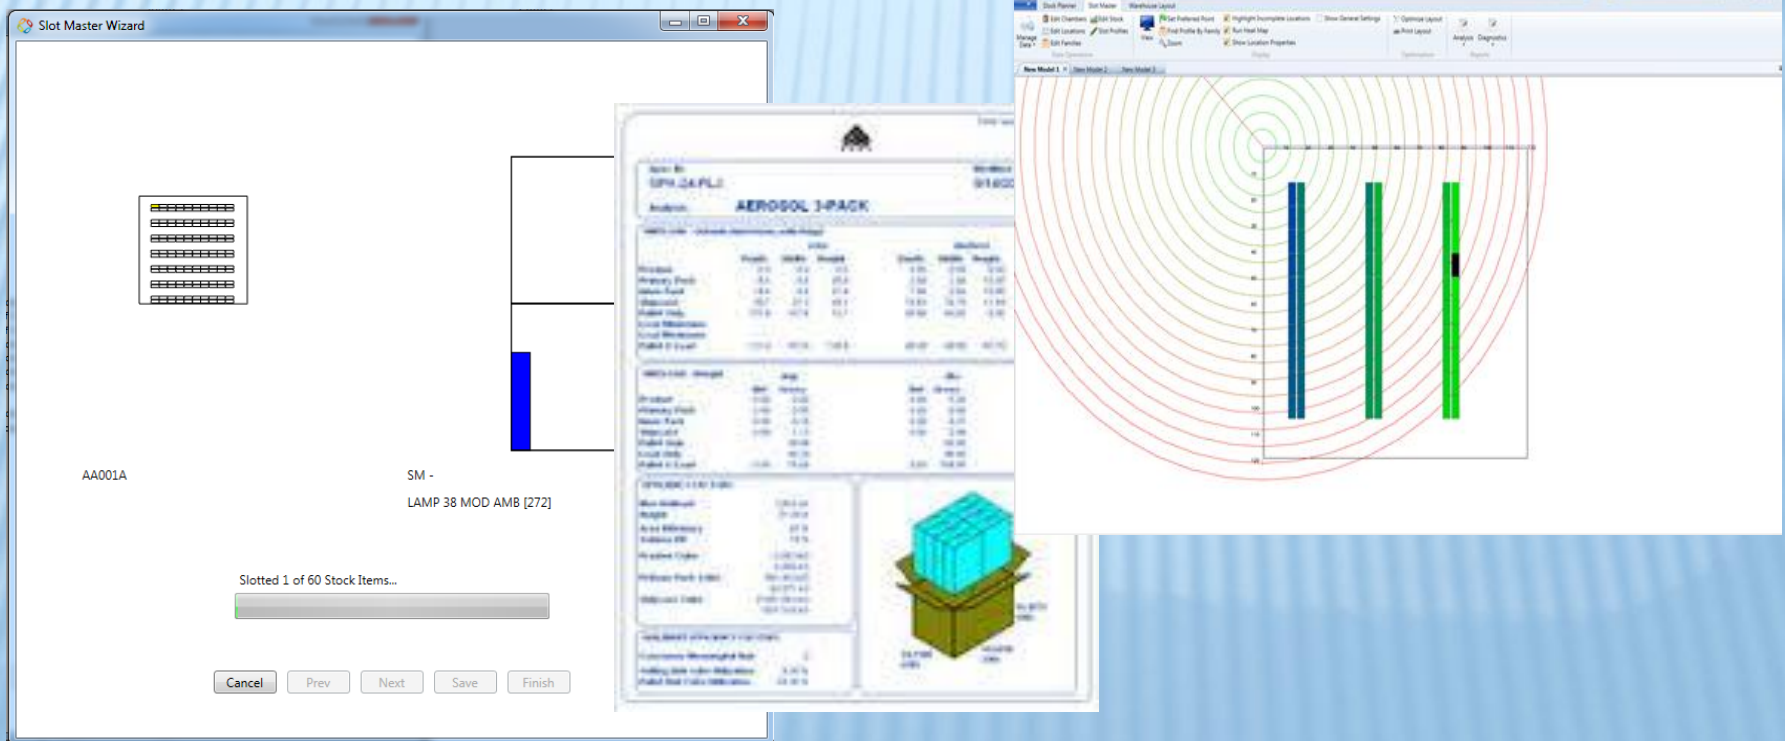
Slot Master Wizard

AA001A

SM -

LAMP 38 MOD AMB [272]

Slotted 1 of 60 Stock Items...

Cancel

Prev

Next

Save

Finish

AEROSOL 3-PACK

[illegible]

Dock Planner

Slot Master

Warehouse Layout

Edit Chambers

Edit Stock

Edit Locations

Edit Profiles

Edit Families

Set Preferred Front

Find Profile By Family

Zoom

Highlight Incomplete Locations

Run Heat Map

Show Location Properties

Show General Settings

Optimize Layout

Print Layout

Analysis

Diagnostics

New Model 1

New Model 2

New Model 3